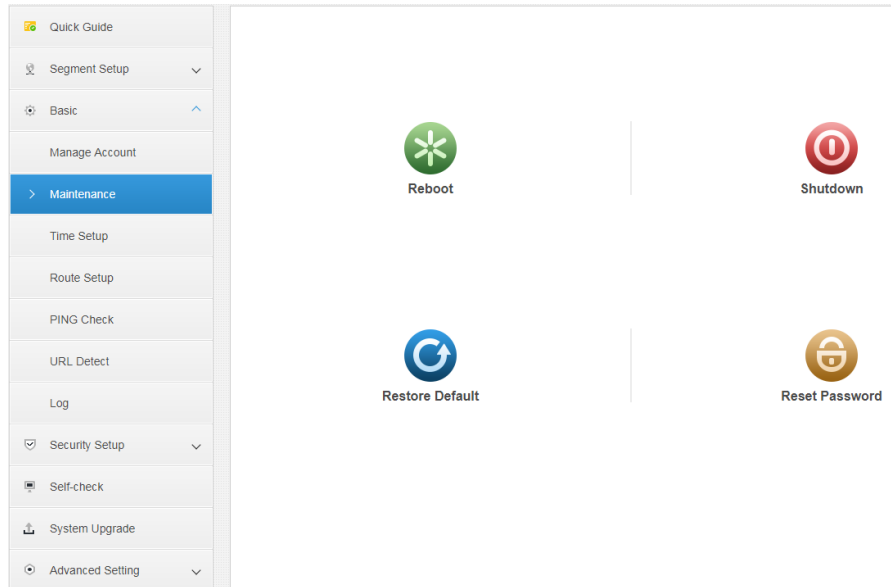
Quick Guide
Segment Setup
Basic
Manage Account
Maintenance
Time Setup
Route Setup
PING Check
URL Detect
Log
Security Setup
Self-check
System Upgrade
Advanced Setting

Reboot
Shutdown
Restore Default
Reset Password